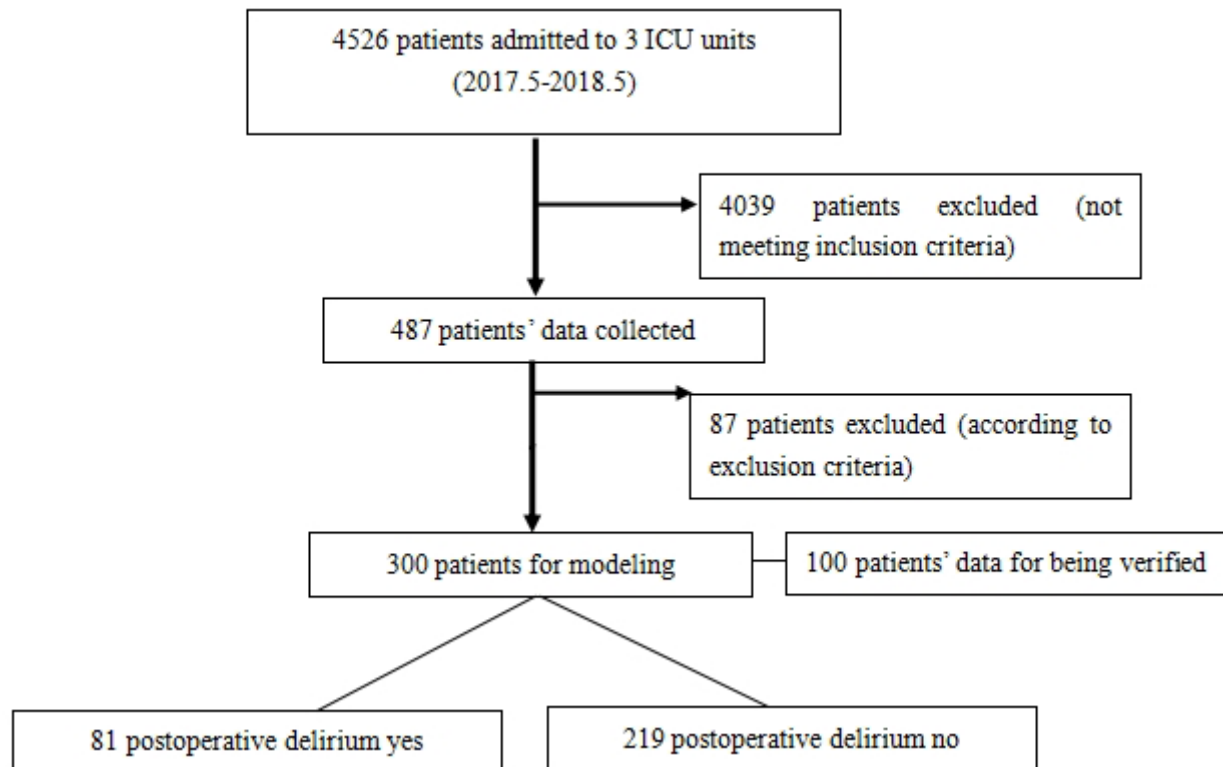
4526 patients admitted to 3 ICU units
(2017.5-2018.5)

4039 patients excluded (not meeting inclusion criteria)

487 patients' data collected

87 patients excluded (according to exclusion criteria)

300 patients for modeling

100 patients' data for being verified

81 postoperative delirium yes

219 postoperative delirium no